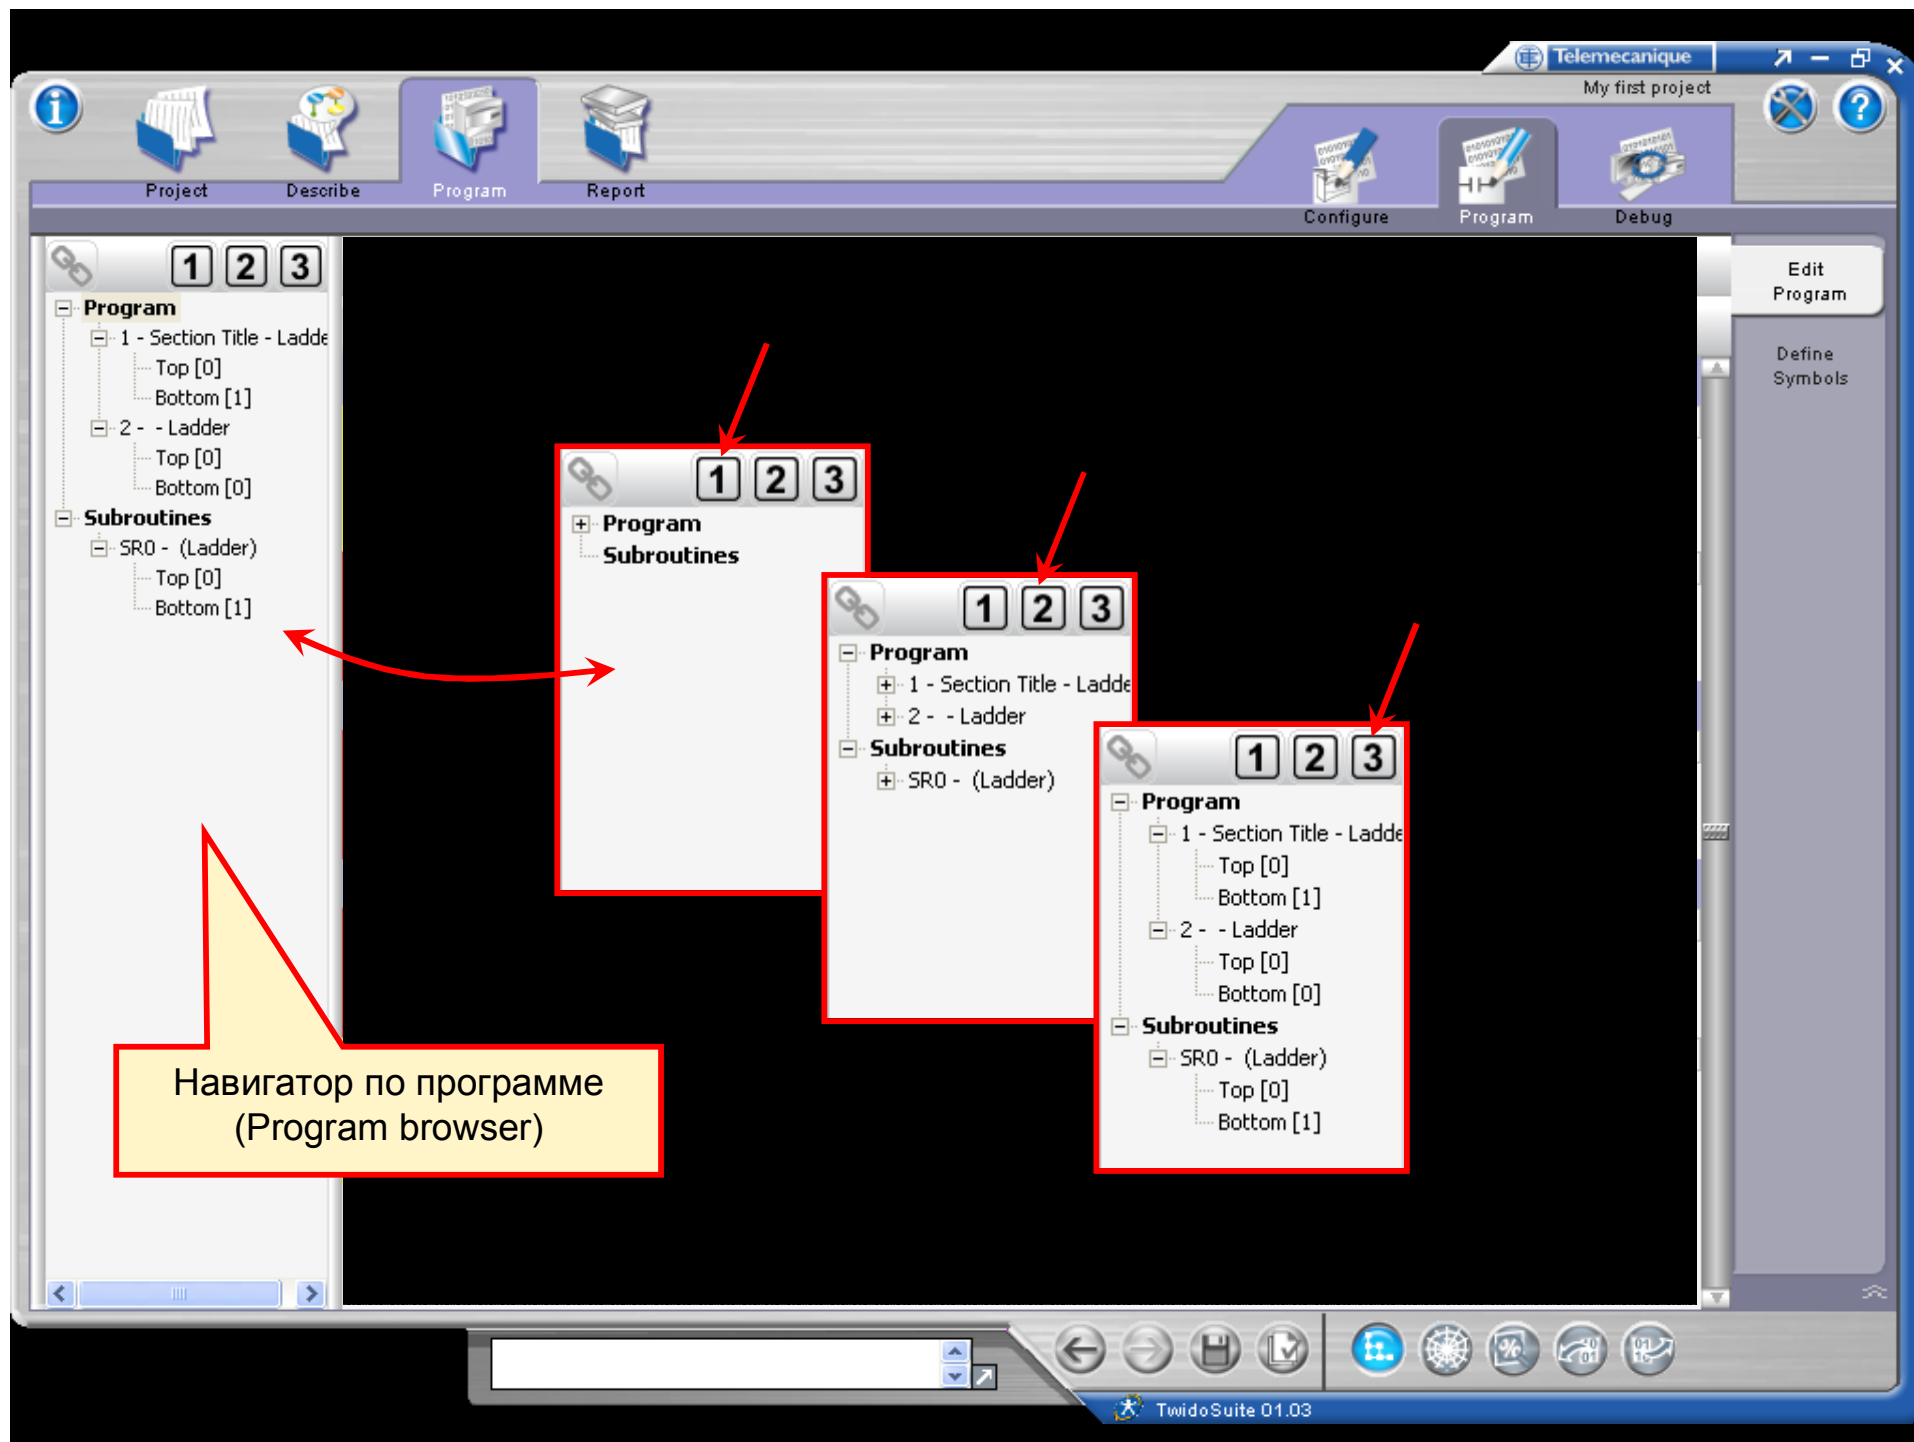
Telemecanique
My first project

Project
Describe
Program
Report

Configure
Program
Debug

Edit Program
Define Symbols

1 2 3
Program
1 - Section Title - Ladde
Top [0]
Bottom [1]
2 - - Ladder
Top [0]
Bottom [0]
Subroutines
SR0 - (Ladder)
Top [0]
Bottom [1]

1 2 3
Program
Subroutines

1 2 3
Program
1 - Section Title - Ladde
2 - - Ladder
Subroutines
SR0 - (Ladder)

1 2 3
Program
1 - Section Title - Ladde
Top [0]
Bottom [1]
2 - - Ladder
Top [0]
Bottom [0]
Subroutines
SR0 - (Ladder)
Top [0]
Bottom [1]

Навигатор по программе
(Program browser)

TwidoSuite 01.03